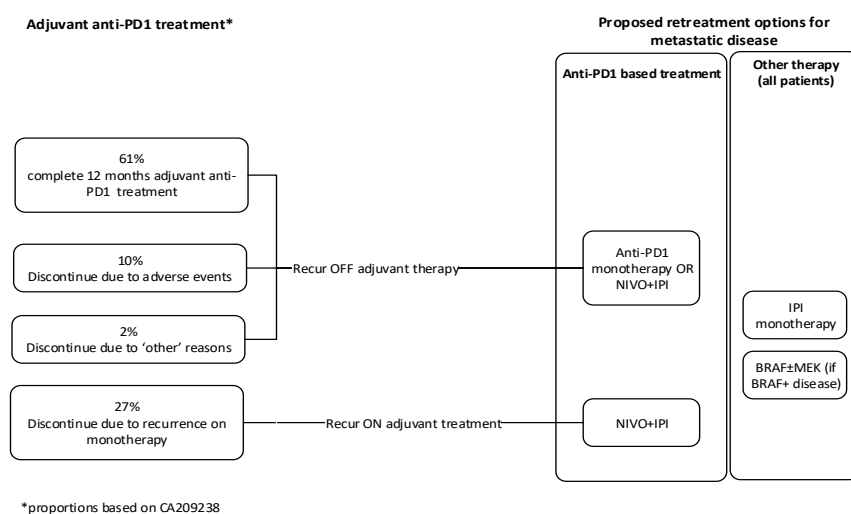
Adjuvant anti-PD1 treatment*

Proposed retreatment options for metastatic disease

Anti-PD1 based treatment

Other therapy (all patients)

61%
complete 12 months adjuvant anti-PD1 treatment

10%
Discontinue due to adverse events

2%
Discontinue due to 'other' reasons

27%
Discontinue due to recurrence on monotherapy

Recur OFF adjuvant therapy

Recur ON adjuvant treatment

Anti-PD1 monotherapy OR NIVO+IPI

NIVO+IPI

IPI monotherapy

BRAF±MEK (if BRAF+ disease)

*proportions based on CA209238